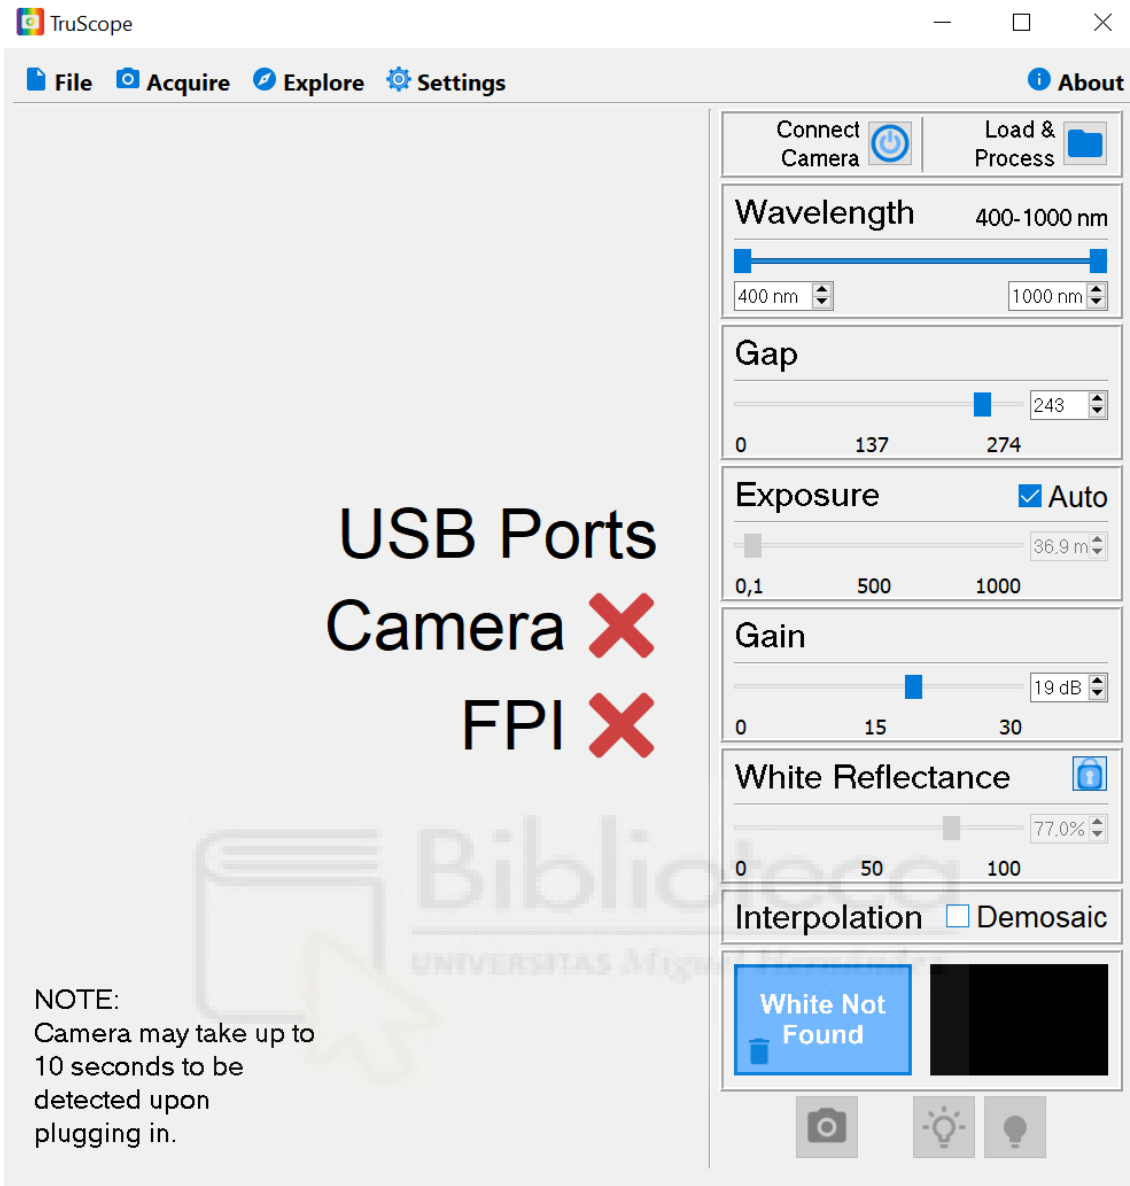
TruScope

File Acquire Explore Settings About

Connect Camera

Load & Process

Wavelength 400-1000 nm

400 nm

1000 nm

Gap

243

0 137 274

Exposure Auto

36,9 m

0,1 500 1000

Gain

19 dB

0 15 30

White Reflectance

77,0%

0 50 100

Interpolation Demosaic

White Not Found

USB Ports

Camera

FPI

Biblioteca

UNIVERSITAS Miguel Hernández

NOTE:
Camera may take up to 10 seconds to be detected upon plugging in.